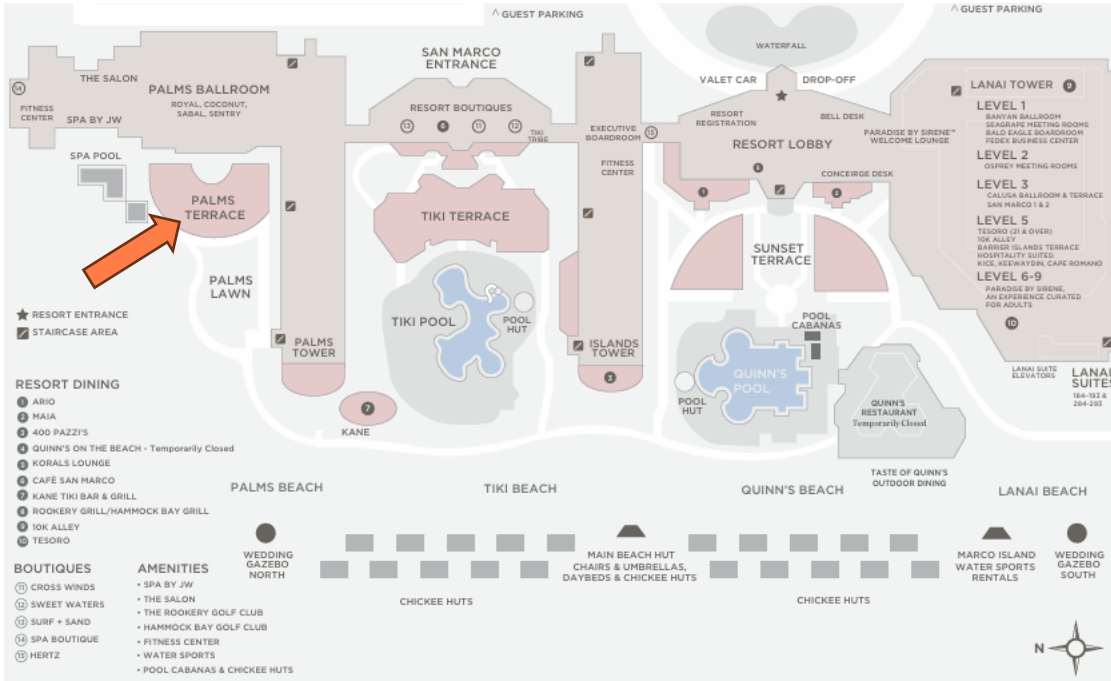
^ GUEST PARKING
^ GUEST PARKING

WATERFALL

SAN MARCO ENTRANCE

VALET CAR
DROP-OFF

LANAI TOWER 9

14
FITNESS CENTER
THE SALON
SPA BY JW
PALMS BALLROOM
ROYAL, COCONUT, SABAL, SENTRY

RESORT BOUTIQUES
13 6 11 12
TIKI TRIBE

EXECUTIVE BOARDROOM 15
FITNESS CENTER

RESORT REGISTRATION
BELL DESK
RESORT LOBBY
PARADISE BY SIRENE™ WELCOME LOUNGE
CONCEIRGE DESK
1 5 2

LEVEL 1
BANYAN BALLROOM
SEAGRAPE MEETING ROOMS
BALD EAGLE BOARDROOM
FEDEX BUSINESS CENTER
LEVEL 2
OSPREY MEETING ROOMS
LEVEL 3
CALUSA BALLROOM & TERRACE
SAN MARCO 1 & 2
LEVEL 5
TESORO (21 & OVER)
10K ALLEY
BARRIER ISLANDS TERRACE
HOSPITALITY SUITES:
KICE, KEEWAYDIN, CAPE ROMANO
LEVEL 6-9
PARADISE BY SIRENE,
AN EXPERIENCE CURATED FOR ADULTS
10

SPA POOL
PALMS TERRACE
TIKI TERRACE
SUNSET TERRACE

PALMS LAWN

RESORT ENTRANCE
STAIRCASE AREA

TIKI POOL
POOL HUT
PALMS TOWER
ISLANDS TOWER
3
POOL CABANAS
QUINN'S POOL
POOL HUT
QUINN'S RESTAURANT
Temporarily Closed
LANAI SUITE ELEVATORS
LANAI SUITES
184-193 & 284-293

7
KANE

RESORT DINING
1 ARIO
2 MAIA
3 400 PAZZI'S
4 QUINN'S ON THE BEACH - Temporarily Closed
5 KORALS LOUNGE
6 CAFÉ SAN MARCO
7 KANE TIKI BAR & GRILL
8 ROOKERY GRILL/HAMMOCK BAY GRILL
9 10K ALLEY
10 TESORO

TASTE OF QUINN'S OUTDOOR DINING

PALMS BEACH
TIKI BEACH
QUINN'S BEACH
LANAI BEACH

WEDDING GAZEBO NORTH
MAIN BEACH HUT
CHAIRS & UMBRELLAS, DAYBEDS & CHICKEE HUTS
MARCO ISLAND WATER SPORTS RENTALS
WEDDING GAZEBO SOUTH

CHICKEE HUTS
CHICKEE HUTS

BOUTIQUES
11 CROSS WINDS
12 SWEET WATERS
13 SURF + SAND
14 SPA BOUTIQUE
15 HERTZ

AMENITIES
• SPA BY JW
• THE SALON
• THE ROOKERY GOLF CLUB
• HAMMOCK BAY GOLF CLUB
• FITNESS CENTER
• WATER SPORTS
• POOL CABANAS & CHICKEE HUTS

N